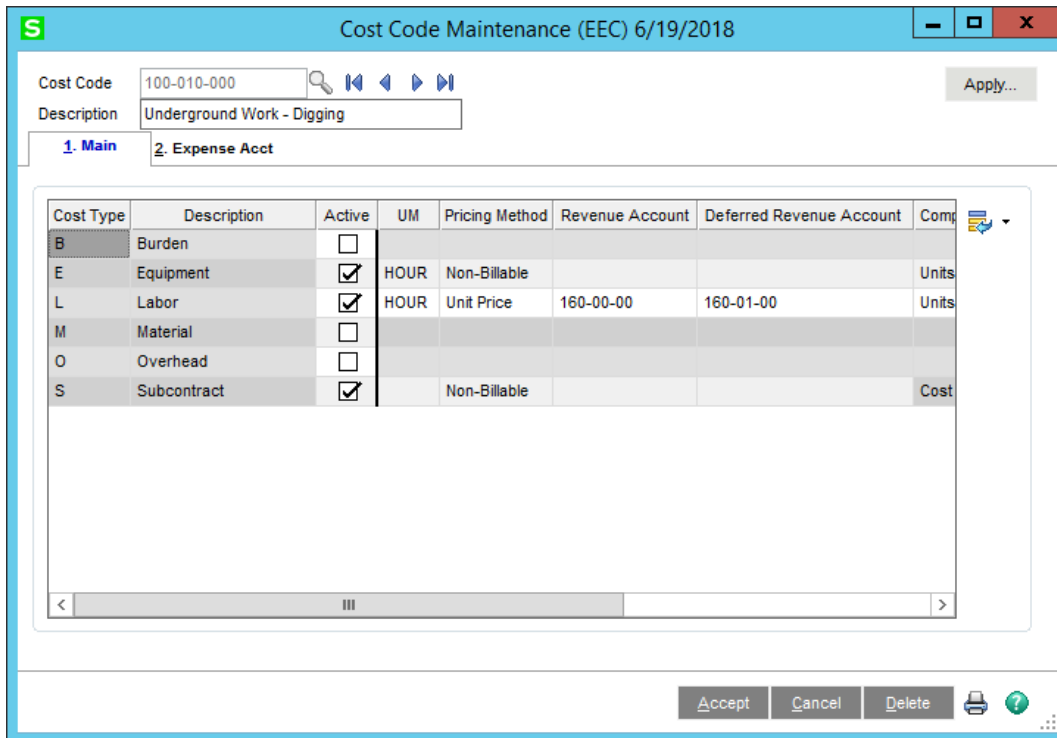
S Cost Code Maintenance (EEC) 6/19/2018

Cost Code 100-010-000

Description Underground Work - Digging

Apply...

1. Main 2. Expense Acct

| Cost Type | Description | Active | UM | Pricing Method | Revenue Account | Deferred Revenue Account | Comp |
|---|---|---|---|---|---|---|---|
| B | Burden | ☐ | | | | | |
| E | Equipment | ☑ | HOUR | Non-Billable | | | Units |
| L | Labor | ☑ | HOUR | Unit Price | 160-00-00 | 160-01-00 | Units |
| M | Material | ☐ | | | | | |
| O | Overhead | ☐ | | | | | |
| S | Subcontract | ☑ | | Non-Billable | | | Cost |

Accept Cancel Delete